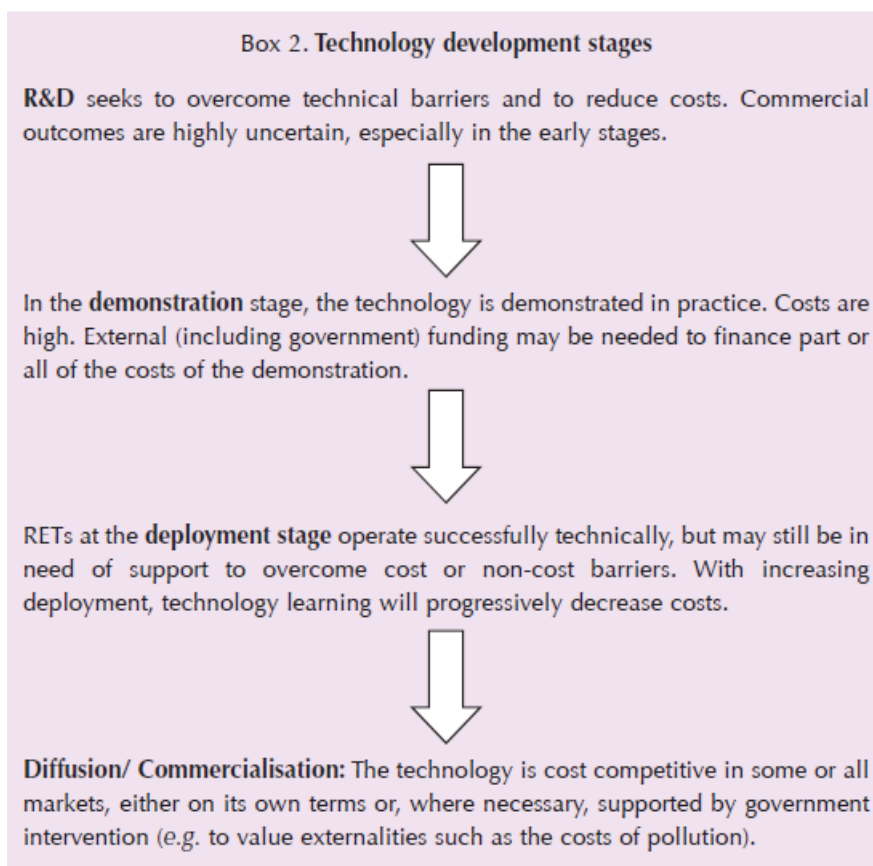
Box 2. Technology development stages

R&D seeks to overcome technical barriers and to reduce costs. Commercial outcomes are highly uncertain, especially in the early stages.

In the demonstration stage, the technology is demonstrated in practice. Costs are high. External (including government) funding may be needed to finance part or all of the costs of the demonstration.

RETs at the deployment stage operate successfully technically, but may still be in need of support to overcome cost or non-cost barriers. With increasing deployment, technology learning will progressively decrease costs.

Diffusion/ Commercialisation: The technology is cost competitive in some or all markets, either on its own terms or, where necessary, supported by government intervention (e.g. to value externalities such as the costs of pollution).